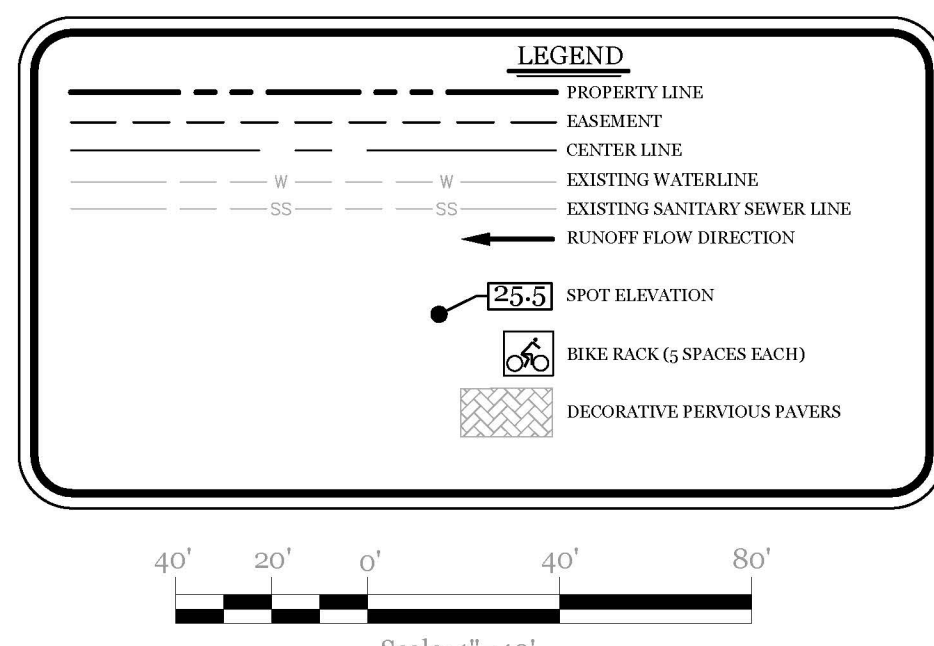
LEGEND

PROPERTY LINE
EASEMENT
CENTER LINE
W W EXISTING WATERLINE
SS SS EXISTING SANITARY SEWER LINE
RUNOFF FLOW DIRECTION
25.5 SPOT ELEVATION
BIKE RACK (5 SPACES EACH)
DECORATIVE PERVIOUS PAVERS

40' 20' 0' 40' 80'

Scale: 1" = 40'